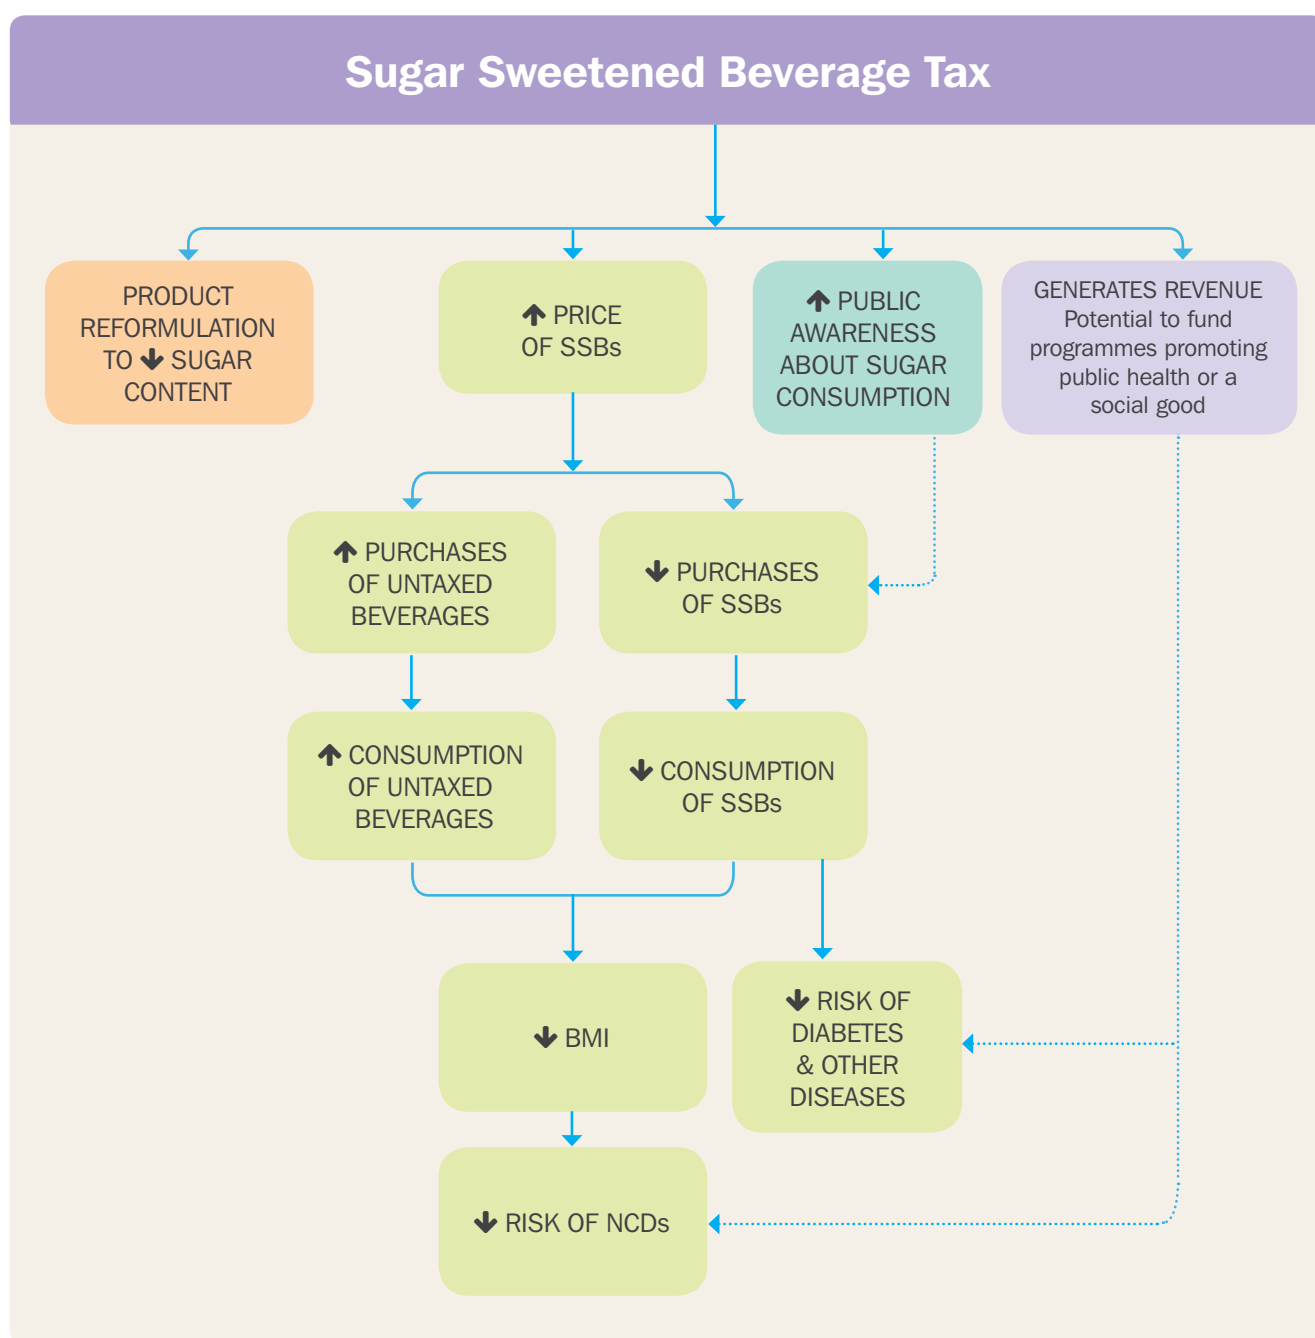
Sugar Sweetened Beverage Tax

PRODUCT REFORMULATION TO ↓ SUGAR CONTENT

↑ PRICE OF SSBs

↑ PUBLIC AWARENESS ABOUT SUGAR CONSUMPTION

GENERATES REVENUE Potential to fund programmes promoting public health or a social good

↑ PURCHASES OF UNTAXED BEVERAGES

↓ PURCHASES OF SSBs

↑ CONSUMPTION OF UNTAXED BEVERAGES

↓ CONSUMPTION OF SSBs

↓ BMI

↓ RISK OF DIABETES & OTHER DISEASES

↓ RISK OF NCDs